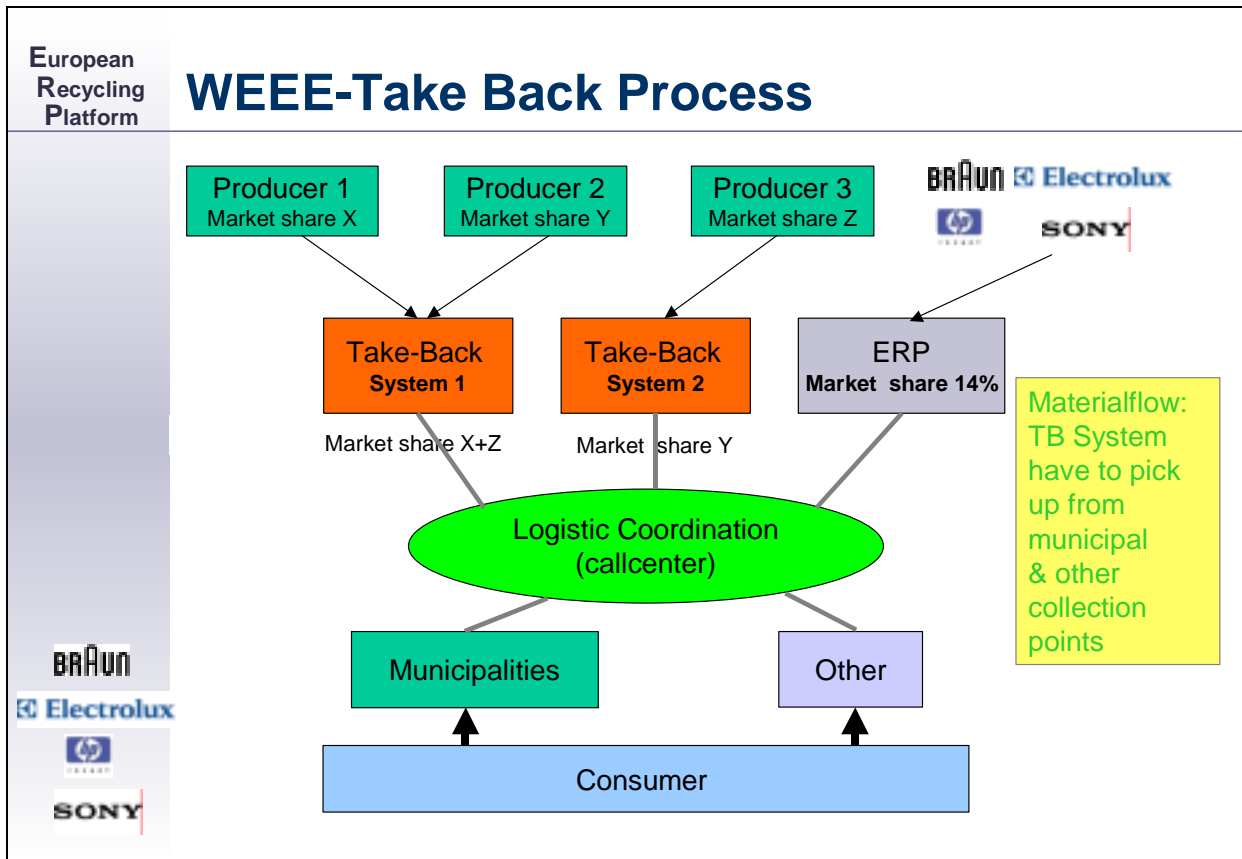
European
Recycling
Platform

WEEE-Take Back Process

Producer 1
Market share X

Producer 2
Market share Y

Producer 3
Market share Z

BRAUN Electrolux
hp
SONY

Take-Back
System 1

Take-Back
System 2

ERP
Market share 14%

Market share X+Z

Market share Y

Materialflow: TB System have to pick up from municipal & other collection points

Logistic Coordination
(callcenter)

Municipalities

Other

Consumer

BRAUN
Electrolux
hp
SONY